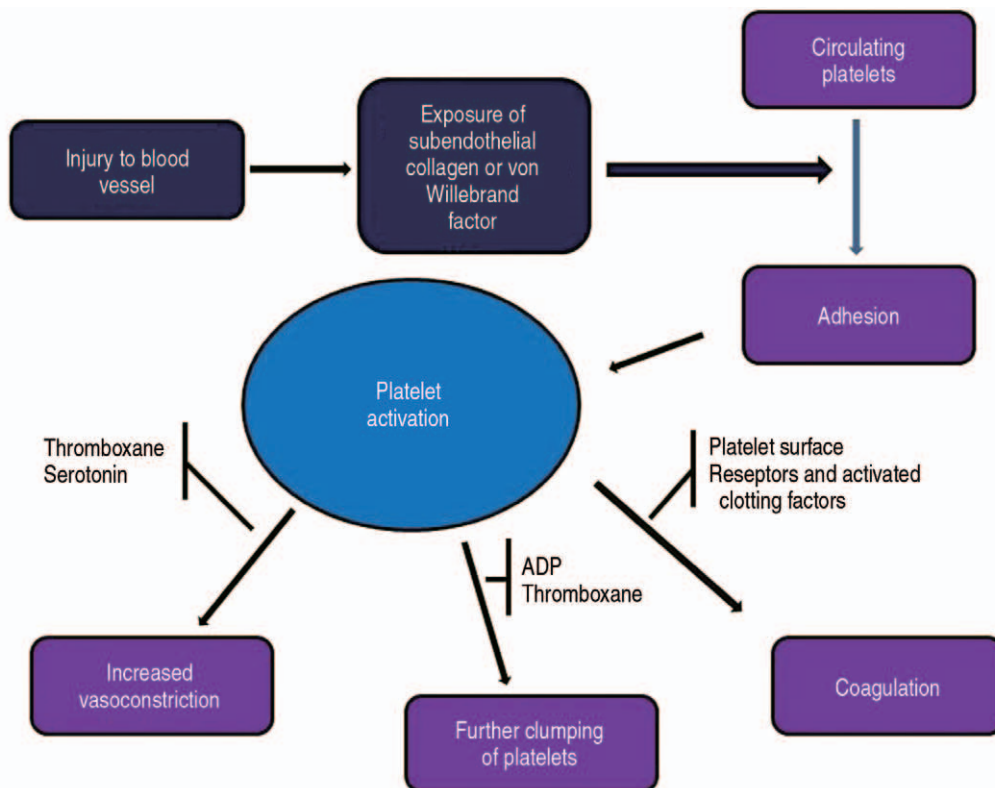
Injury to blood vessel

Exposure of subendothelial collagen or von Willebrand factor

Circulating platelets

Adhesion

Platelet activation

Thromboxane
Serotonin

Platelet surface
Reseptors and activated clotting factors

ADP
Thromboxane

Increased vasoconstriction

Further clumping of platelets

Coagulation